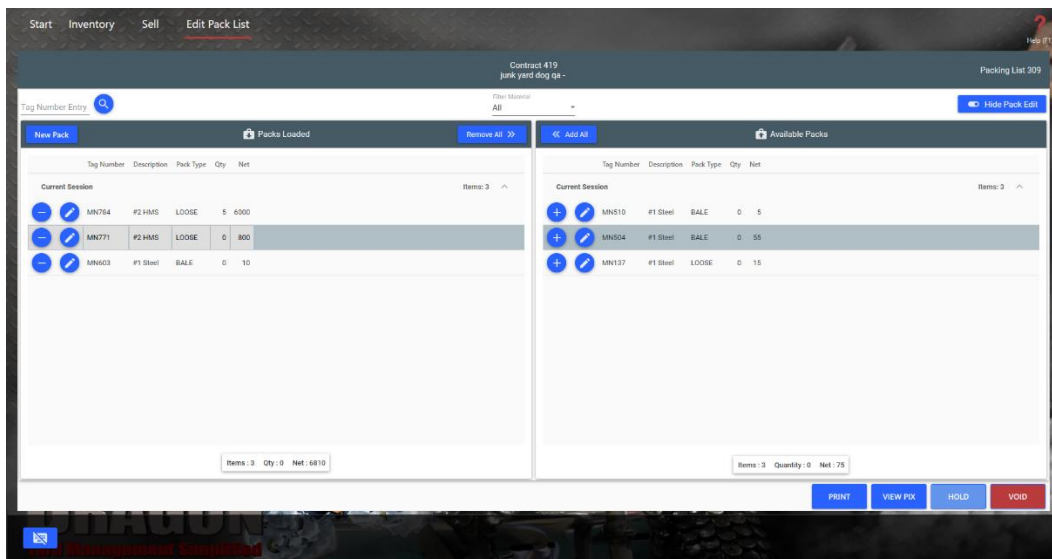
Start Inventory Sell Edit Pack List

Help (F1)

Contract 419
junk yard dog qa -

Packing List 309

Tag Number Entry

Filter Material
All

Hide Pack Edit

New Pack

Packs Loaded

Remove All

Add All

Available Packs

| | Tag Number | Description | Pack Type | Qty | Net |
|---|---|---|---|---|---|
| Current Session | | | | | Items: 3 |
| | MN764 | #2 HMS | LOOSE | 5 | 6000 |
| | MN771 | #2 HMS | LOOSE | 0 | 800 |
| | MN603 | #1 Steel | BALE | 0 | 10 |

| | Tag Number | Description | Pack Type | Qty | Net |
|---|---|---|---|---|---|
| Current Session | | | | | Items: 3 |
| | MN510 | #1 Steel | BALE | 0 | 5 |
| | MN504 | #1 Steel | BALE | 0 | 55 |
| | MN137 | #1 Steel | LOOSE | 0 | 15 |

Items : 3 Qty : 0 Net : 6810

Items : 3 Quantity : 0 Net : 75

PRINT VIEW PIX HOLD VOID

DRAGON
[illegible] Management Simplified